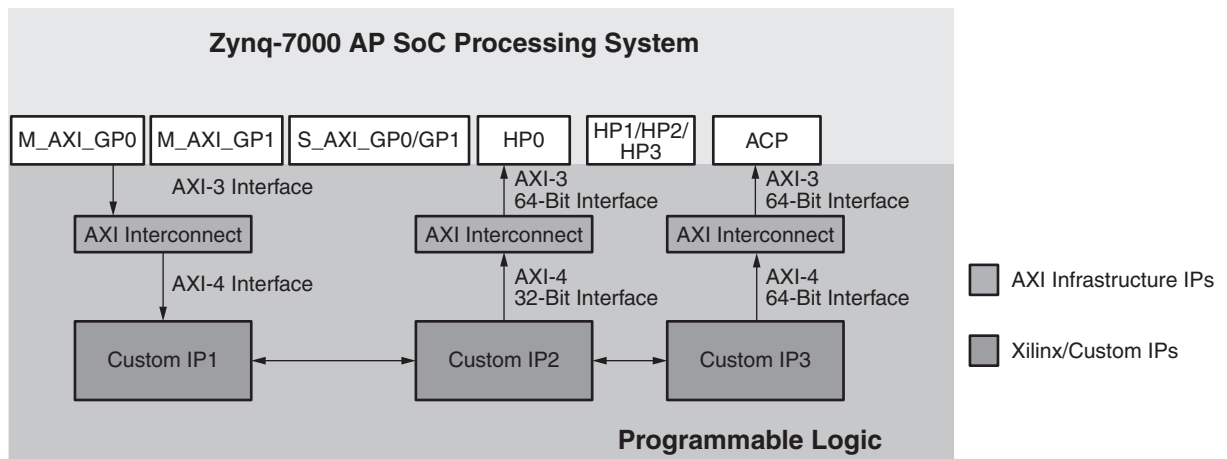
Zynq-7000 AP SoC Processing System

M_AXI_GP0
M_AXI_GP1
S_AXI_GP0/GP1
HP0
HP1/HP2/ HP3
ACP

AXI-3 Interface
AXI-3 64-Bit Interface
AXI-3 64-Bit Interface

AXI Interconnect
AXI Interconnect
AXI Interconnect

AXI-4 Interface
AXI-4 32-Bit Interface
AXI-4 64-Bit Interface

Custom IP1
Custom IP2
Custom IP3

Programmable Logic

AXI Infrastructure IPs

Xilinx/Custom IPs